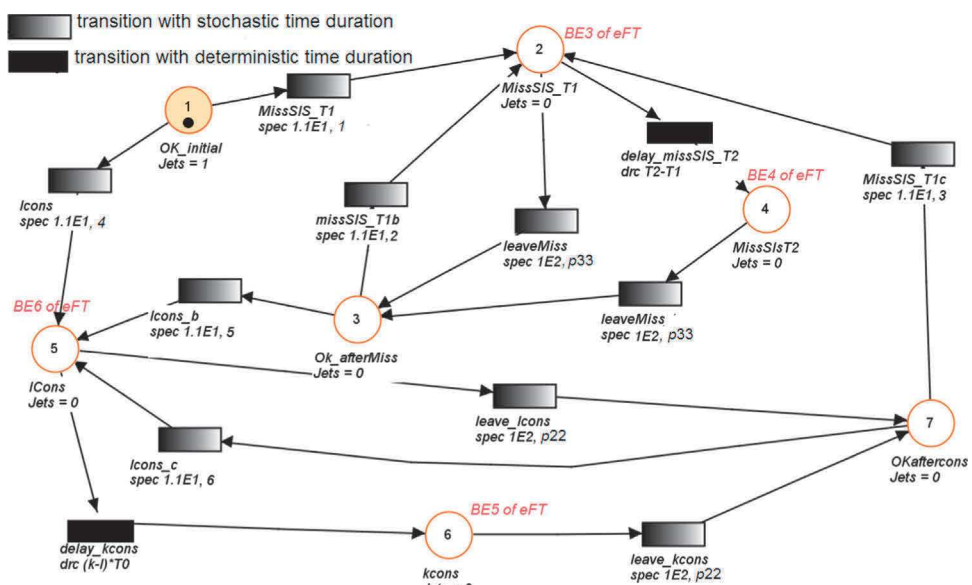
transition with stochastic time duration

transition with deterministic time duration

1
OK_initial
Jets = 1

MissSIS_T1
spec 1.1E1, 1

BE3 of eFT

2
MissSIS_T1
Jets = 0

delay_missSIS_T2
drc T2-T1

BE4 of eFT

4
MissSIsT2
Jets = 0

MissSIS_T1c
spec 1.1E1, 3

Icons
spec 1.1E1, 4

missSIS_T1b
spec 1.1E1,2

leaveMiss
spec 1E2, p33

leaveMiss
spec 1E2, p33

BE6 of eFT

Icons_b
spec 1.1E1, 5

3
Ok_afterMiss
Jets = 0

5
ICons
Jets = 0

leave_Icons
spec 1E2, p22

7
OKaftercons
Jets = 0

Icons_c
spec 1.1E1, 6

BE5 of eFT

delay_kcons
drc (k-l)*T0

6
kcons
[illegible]

leave_kcons
spec 1E2, p22